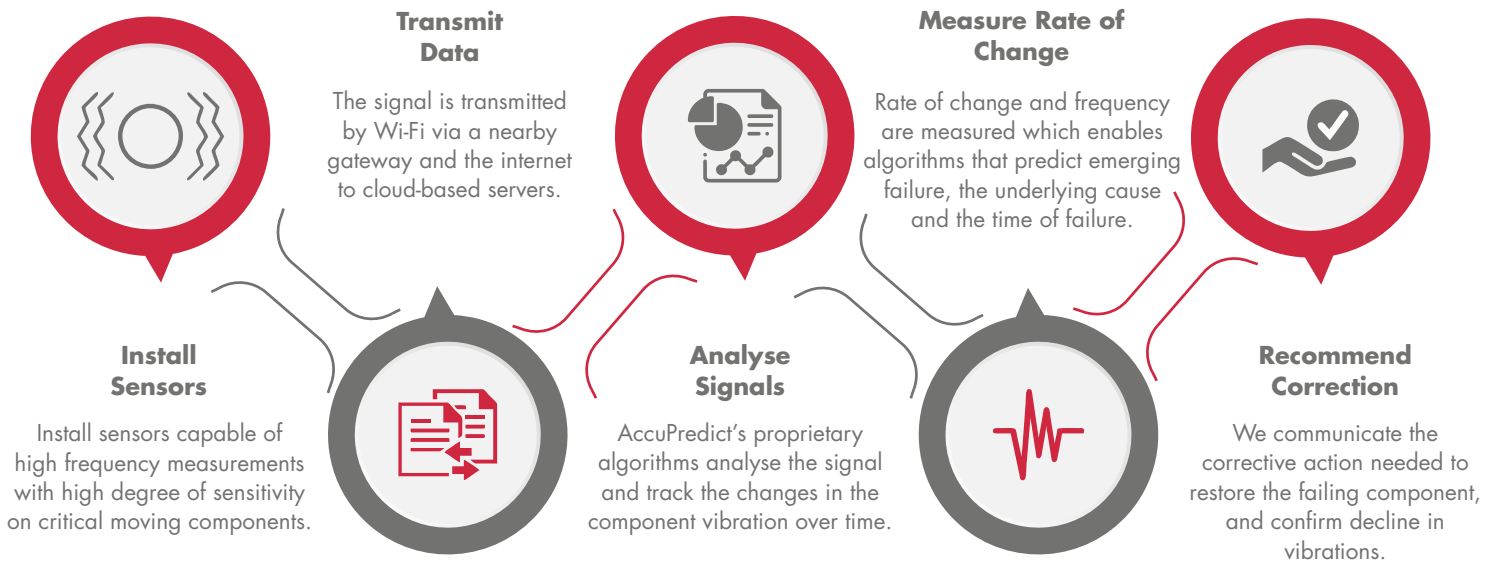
Transmit Data

The signal is transmitted by Wi-Fi via a nearby gateway and the internet to cloud-based servers.

Measure Rate of Change

Rate of change and frequency are measured which enables algorithms that predict emerging failure, the underlying cause and the time of failure.

Install Sensors

Install sensors capable of high frequency measurements with high degree of sensitivity on critical moving components.

Analyse Signals

AccuPredict's proprietary algorithms analyse the signal and track the changes in the component vibration over time.

Recommend Correction

We communicate the corrective action needed to restore the failing component, and confirm decline in vibrations.